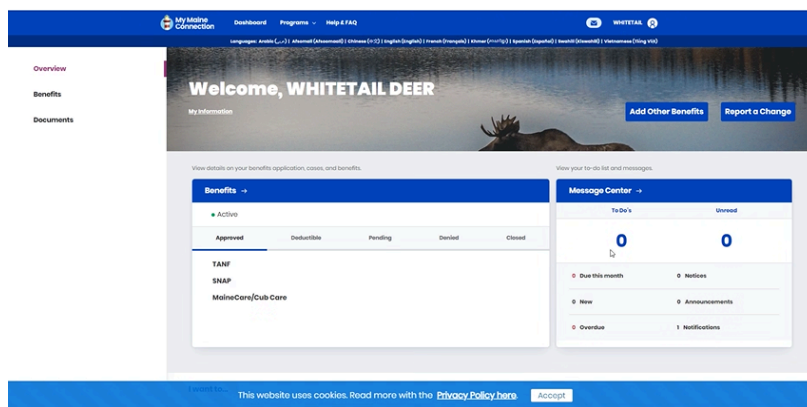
My Maine Connection Dashboard Programs Help & FAQ WHITETAIL

Languages: Arabic (عربي) | Afsomali (Afsoomaali) | Chinese (中文) | English (English) | French (Français) | Khmer (ខ្មែរ) | Spanish (Español) | Swahili (Kiswahili) | Vietnamese (Tiếng Việt)

Overview
Benefits
Documents

Welcome, WHITETAIL DEER
My Information

Add Other Benefits
Report a Change

View details on your benefits application, cases, and benefits.

Benefits →
• Active

| Approved | Deductible | Pending | Denied | Closed |
|---|---|---|---|---|

TANF
SNAP
MaineCare/Cub Care

View your to-do list and messages.

Message Center →

| To Do's | Unread |
|---|---|
| 0 | 0 |

0 Due this month
0 Notices
0 New
0 Announcements
0 Overdue
1 Notifications

I want to...

This website uses cookies. Read more with the Privacy Policy here. Accept